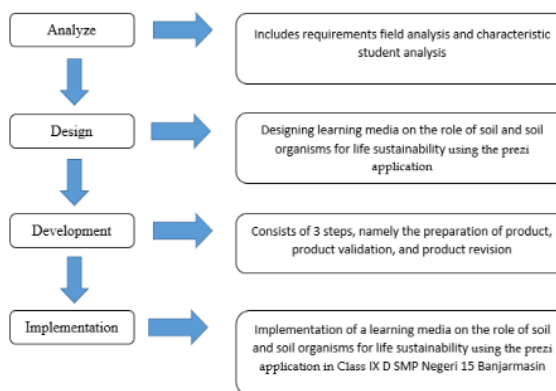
Analyze

Includes requirements field analysis and characteristic student analysis

Design

Designing learning media on the role of soil and soil organisms for life sustainability using the prezi application

Development

Consists of 3 steps, namely the preparation of product, product validation, and product revision

Implementation

Implementation of a learning media on the role of soil and soil organisms for life sustainability using the prezi application in Class IX D SMP Negeri 15 Banjarmasin